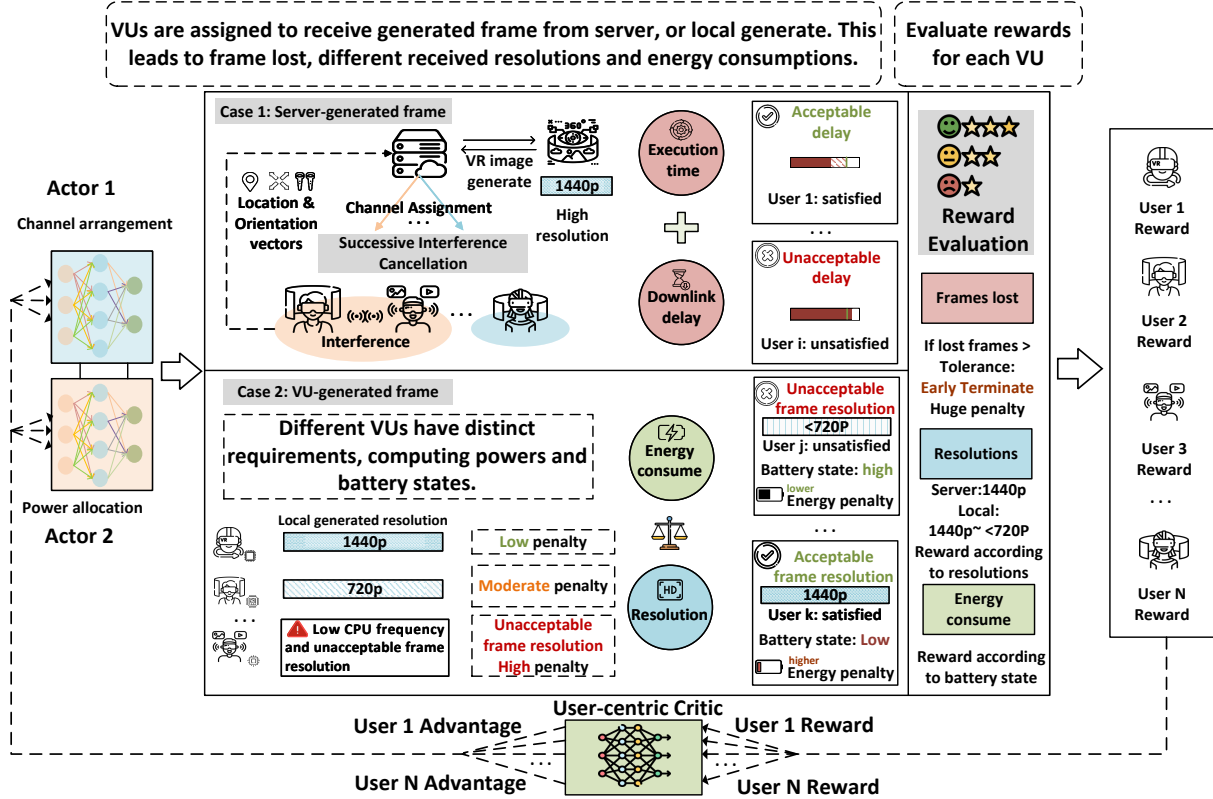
VUs are assigned to receive generated frame from server, or local generate. This leads to frame lost, different received resolutions and energy consumptions.

Evaluate rewards for each VU

Actor 1

Channel arrangement

Power allocation

Actor 2

Case 1: Server-generated frame

VR image generate

1440p

High resolution

Location & Orientation vectors

Channel Assignment

Successive Interference Cancellation

Interference

Execution time

Downlink delay

Acceptable delay

User 1: satisfied

. . .

Unacceptable delay

User i: unsatisfied

Case 2: VU-generated frame

Different VUs have distinct requirements, computing powers and battery states.

Energy consume

Local generated resolution

1440p

720p

Low CPU frequency and unacceptable frame resolution

Low penalty

Moderate penalty

Unacceptable frame resolution High penalty

Resolution

Unacceptable frame resolution

<720P

User j: unsatisfied

Battery state: high

lower

Energy penalty

. . .

Acceptable frame resolution

1440p

User k: satisfied

Battery state: Low

higher

Energy penalty

Reward Evaluation

Frames lost

If lost frames > Tolerance:

Early Terminate

Huge penalty

Resolutions

Server:1440p

Local:

1440p~ <720P

Reward according to resolutions

Energy consume

Reward according to battery state

User 1 Reward

User 2 Reward

User 3 Reward

. . .

User N Reward

User-centric Critic

User 1 Advantage

User N Advantage

User 1 Reward

User N Reward